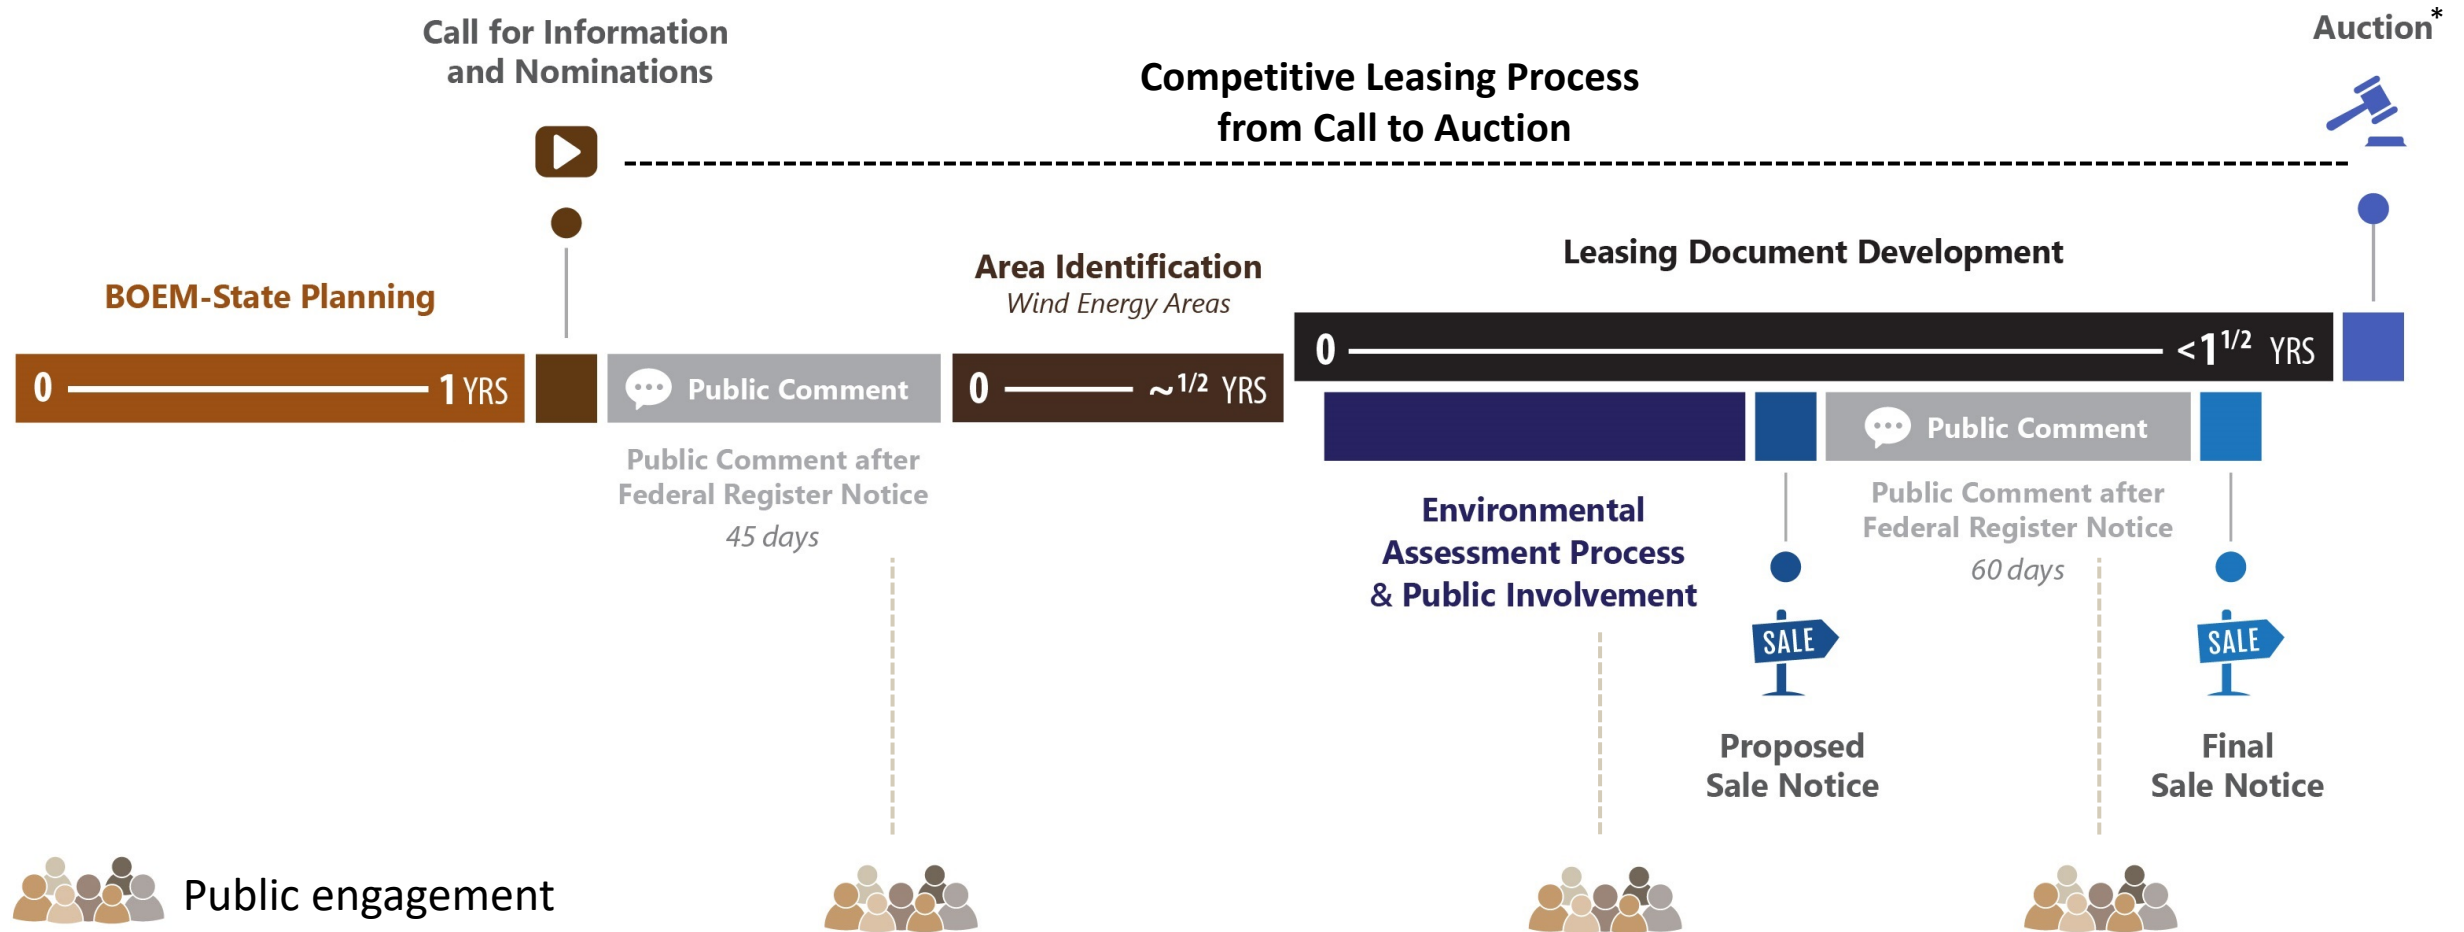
Call for Information and Nominations

Competitive Leasing Process from Call to Auction

Auction*

BOEM-State Planning

0 1 YRS

Public Comment

Public Comment after Federal Register Notice
45 days

Area Identification
Wind Energy Areas

0 ~$^{1/2}$ YRS

Leasing Document Development

0 <1$^{1/2}$ YRS

Public Comment

Environmental Assessment Process & Public Involvement

Public Comment after Federal Register Notice
60 days

SALE

Proposed Sale Notice

SALE

Final Sale Notice

Public engagement